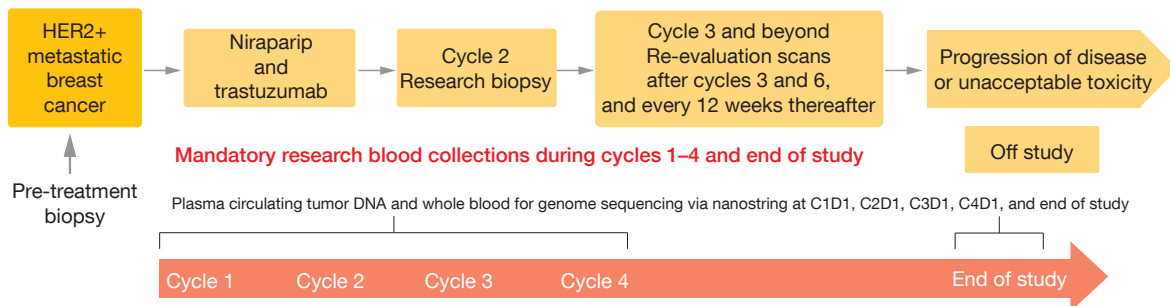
HER2+ metastatic breast cancer

Niraparip and trastuzumab

Cycle 2 Research biopsy

Cycle 3 and beyond Re-evaluation scans after cycles 3 and 6, and every 12 weeks thereafter

Progression of disease or unacceptable toxicity

Pre-treatment biopsy

Mandatory research blood collections during cycles 1–4 and end of study

Off study

Plasma circulating tumor DNA and whole blood for genome sequencing via nanostring at C1D1, C2D1, C3D1, C4D1, and end of study

Cycle 1 Cycle 2 Cycle 3 Cycle 4 End of study